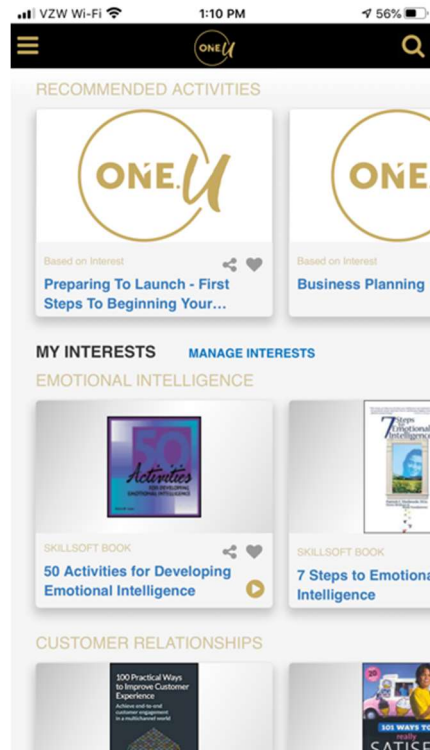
VZW Wi-Fi 1:10 PM 56%

ONE U

RECOMMENDED ACTIVITIES

ONE U

Based on Interest

Preparing To Launch - First Steps To Beginning Your...

ONE

Based on Interest

Business Planning

MY INTERESTS MANAGE INTERESTS

EMOTIONAL INTELLIGENCE

50 Activities for Developing Emotional Intelligence

SKILLSOFT BOOK

50 Activities for Developing Emotional Intelligence

7 Steps to Emotional Intelligence

SKILLSOFT BOOK

7 Steps to Emotiona Intelligence

CUSTOMER RELATIONSHIPS

100 Practical Ways to Improve Customer Experience

Achieve end-to-end customer engagement in a multichannel world

101 WAYS TO really SATISF